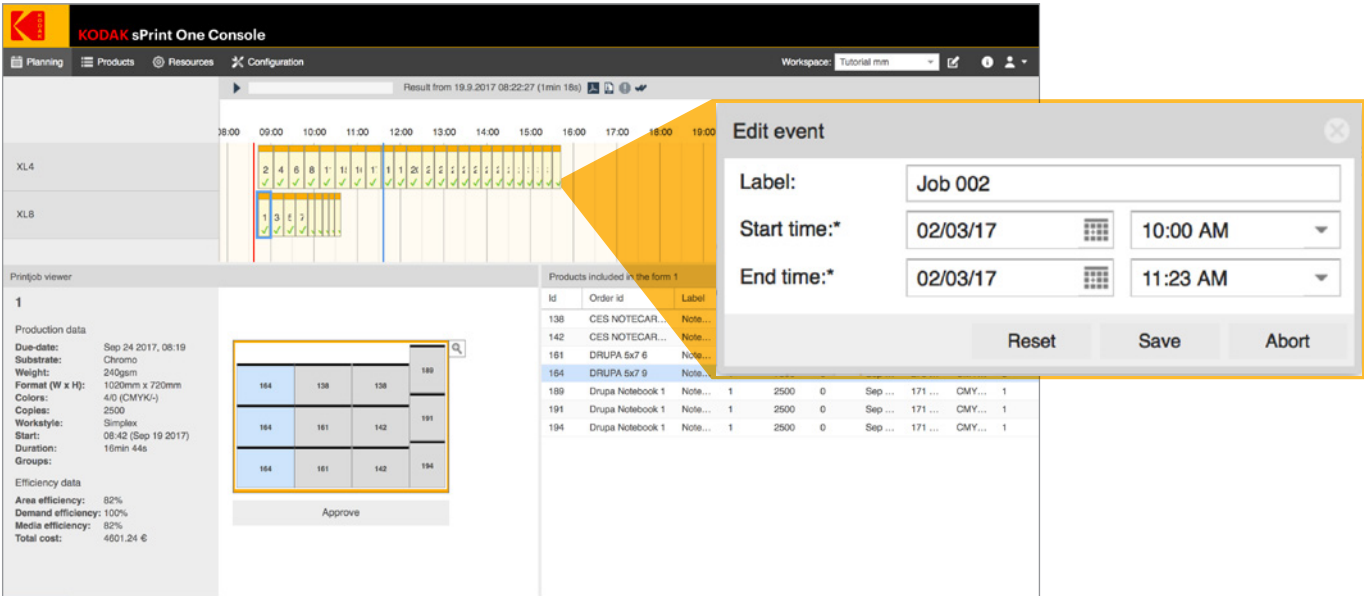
KODAK

KODAK sPrint One Console

Planning Products Resources Configuration Workspace: Tutorial mm

Result from 19.9.2017 08:22:27 (1min 18s)

08:00 09:00 10:00 11:00 12:00 13:00 14:00 15:00 16:00 17:00 18:00 19:00

XL4

2 4 6 8 1 1 1 1 1 2

XL8

1 3 5 7

Printjob viewer

1

Production data

Due-date: Sep 24 2017, 08:19
Substrate: Chromo
Weight: 240gsm
Format (W x H): 1020mm x 720mm
Colors: 4/0 (CMYK/-)
Copies: 2500
Workstyle: Simplex
Start: 08:42 (Sep 19 2017)
Duration: 16min 44s
Groups:

Efficiency data

Area efficiency: 82%
Demand efficiency: 100%
Media efficiency: 82%
Total cost: 4601.24 €

164 138 138 189
164 161 142 191
164 161 142 194

Approve

Products included in the form 1

| Id | Order id | Label | | | | | | | |
|---|---|---|---|---|---|---|---|---|---|
| 138 | CES NOTECAR... | Note... | | | | | | | |
| 142 | CES NOTECAR... | Note... | | | | | | | |
| 161 | DRUPA 5x7 6 | Note... | | | | | | | |
| 164 | DRUPA 5x7 9 | Note... | | | | | | | |
| 189 | Drupa Notebook 1 | Note... | 1 | 2500 | 0 | Sep ... | 171 ... | CMY... | 1 |
| 191 | Drupa Notebook 1 | Note... | 1 | 2500 | 0 | Sep ... | 171 ... | CMY... | 1 |
| 194 | Drupa Notebook 1 | Note... | 1 | 2500 | 0 | Sep ... | 171 ... | CMY... | 1 |

Edit event

Label: Job 002

Start time:* 02/03/17 10:00 AM

End time:* 02/03/17 11:23 AM

Reset Save Abort